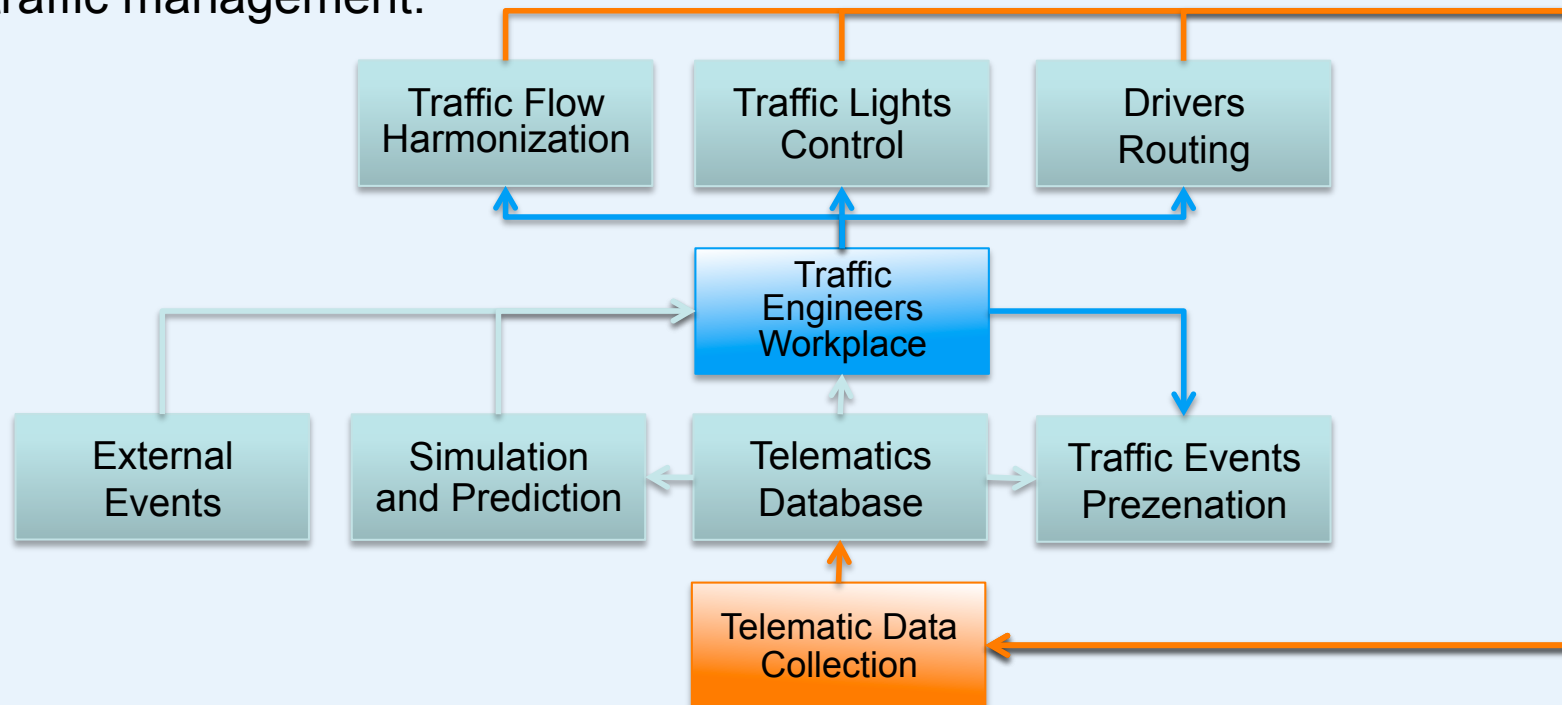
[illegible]raffic management.

Traffic Flow Harmonization

Traffic Lights Control

Drivers Routing

Traffic Engineers Workplace

External Events

Simulation and Prediction

Telematics Database

Traffic Events Prezenation

Telematic Data Collection